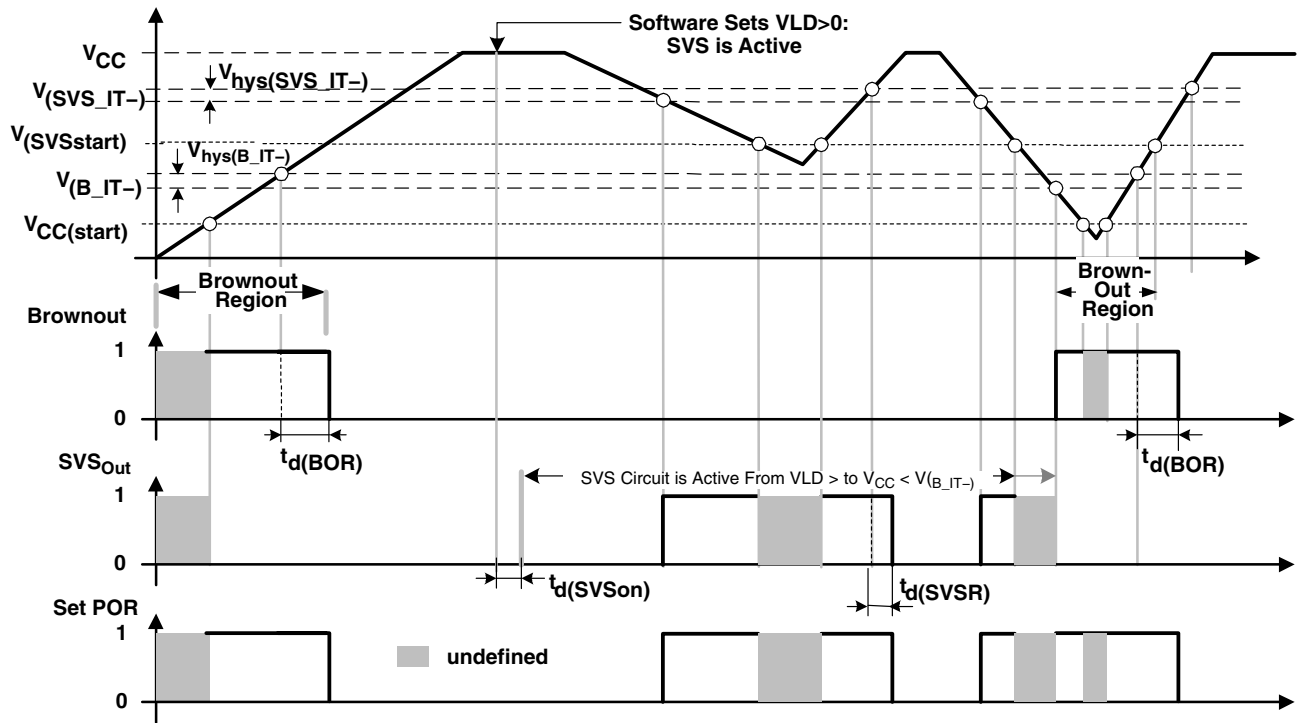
Software Sets VLD>0: SVS is Active

$V_{CC}$

$V_{hys(SVS\_IT-)}$

$V_{(SVS\_IT-)}$

$V_{(SVSstart)}$

$V_{hys(B\_IT-)}$

$V_{(B\_IT-)}$

$V_{CC(start)}$

Brownout Region

Brown-Out Region

Brownout

1

0

$t_{d(BOR)}$

$t_{d(BOR)}$

$SVS_{Out}$

SVS Circuit is Active From VLD > to $V_{CC}$ < $V_{(B\_IT-)}$

1

0

$t_{d(SVSon)}$

$t_{d(SVSR)}$

Set POR

1

undefined

0